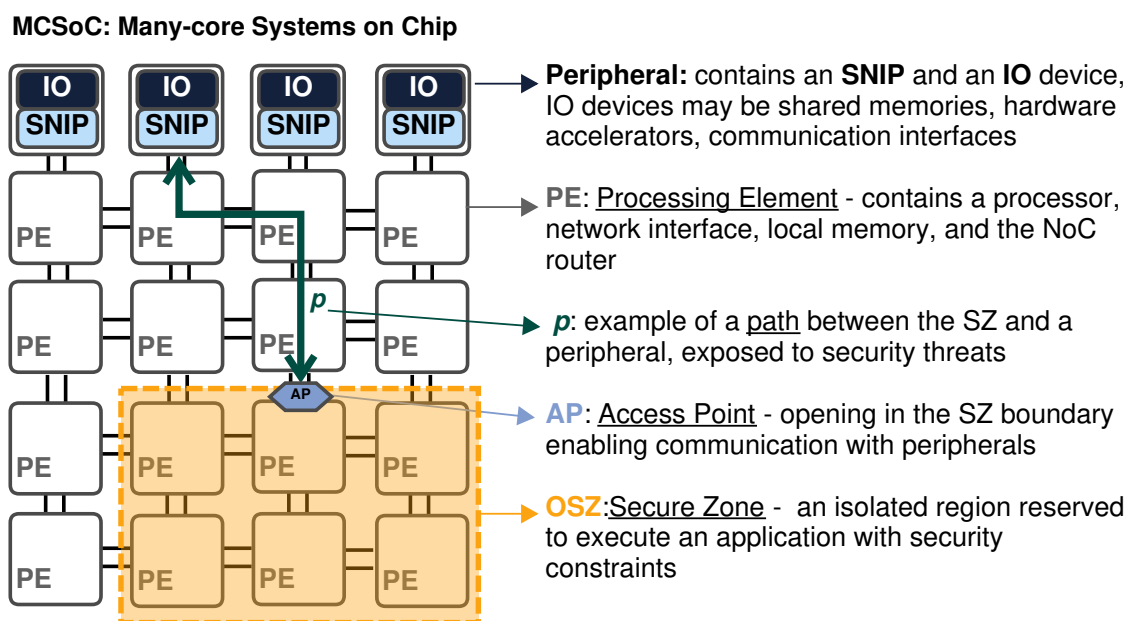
MCSoC: Many-core Systems on Chip

IO
SNIP
IO
SNIP
IO
SNIP
IO
SNIP

PE PE PE PE
PE PE PE PE
p
AP
PE PE PE PE
PE PE PE PE

**Peripheral:** contains an **SNIP** and an **IO** device, IO devices may be shared memories, hardware accelerators, communication interfaces

**PE**: Processing Element - contains a processor, network interface, local memory, and the NoC router

***p***: example of a path between the SZ and a peripheral, exposed to security threats

**AP**: Access Point - opening in the SZ boundary enabling communication with peripherals

**OSZ**:Secure Zone - an isolated region reserved to execute an application with security constraints